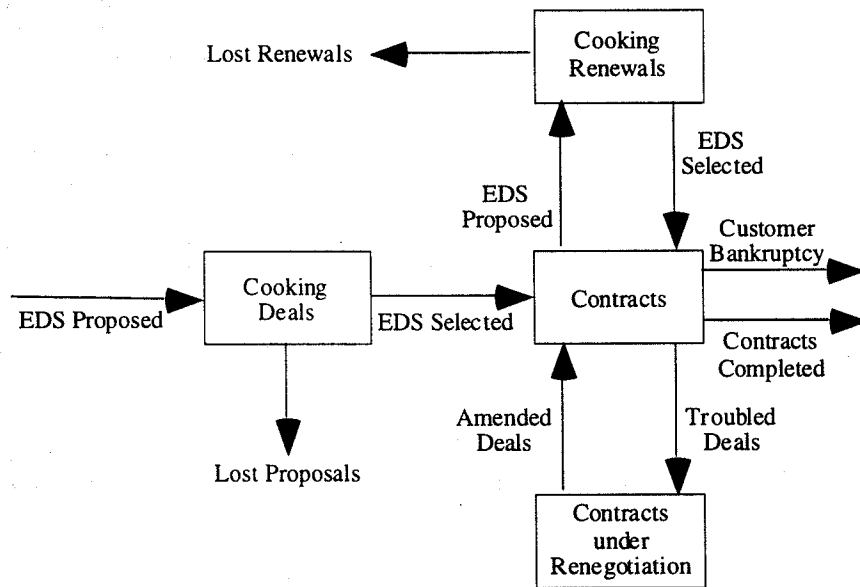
Lost Renewals

Cooking Renewals

EDS Selected

EDS Proposed

Customer Bankruptcy

EDS Proposed

Cooking Deals

EDS Selected

Contracts

Contracts Completed

Amended Deals

Troubled Deals

Lost Proposals

Contracts under Renegotiation